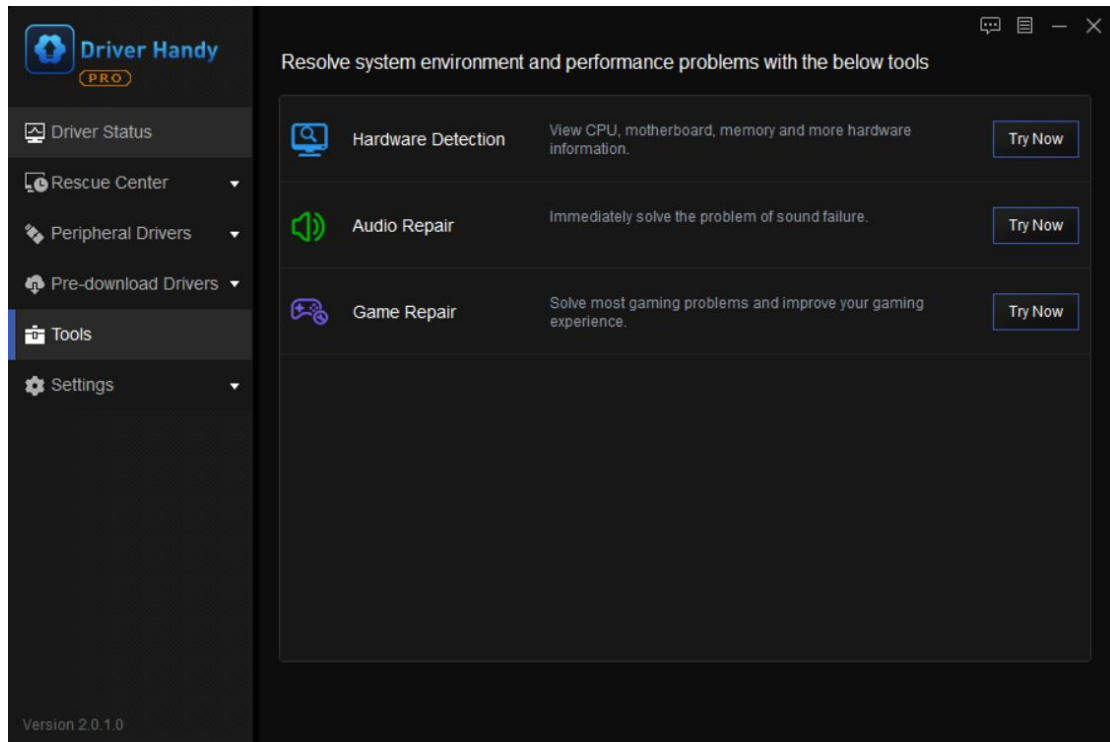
Driver Handy
PRO

Driver Status

Rescue Center

Peripheral Drivers

Pre-download Drivers

Tools

Settings

Version 2.0.1.0

Resolve system environment and performance problems with the below tools

Hardware Detection

View CPU, motherboard, memory and more hardware information.

Try Now

Audio Repair

Immediately solve the problem of sound failure.

Try Now

Game Repair

Solve most gaming problems and improve your gaming experience.

Try Now